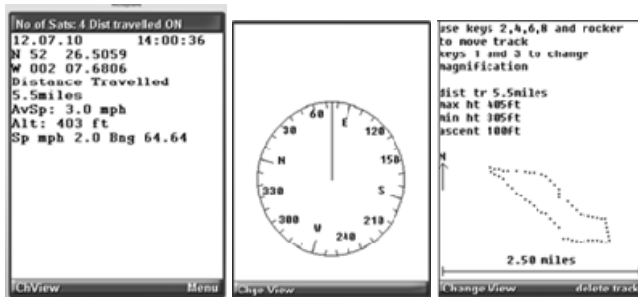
No of Sats: 4 Dist travelled ON
12.07.10 14:00:36
N 52 26.5059
W 002 07.6806
Distance Travelled
5.5miles
AvSp: 3.0 mph
Alt: 403 ft
Sp mph 2.0 Bng 64.64
ChView
Menu

60
E
30
120
N
150
330
S
300
210
W
240
Chge View

use keys 2,4,6,8 and rocker to move track
keys 1 and 3 to change magnification

dist tr 5.5miles
max ht 405ft
min ht 305ft
ascent 100ft
N
2.50 miles
Change View
delete track